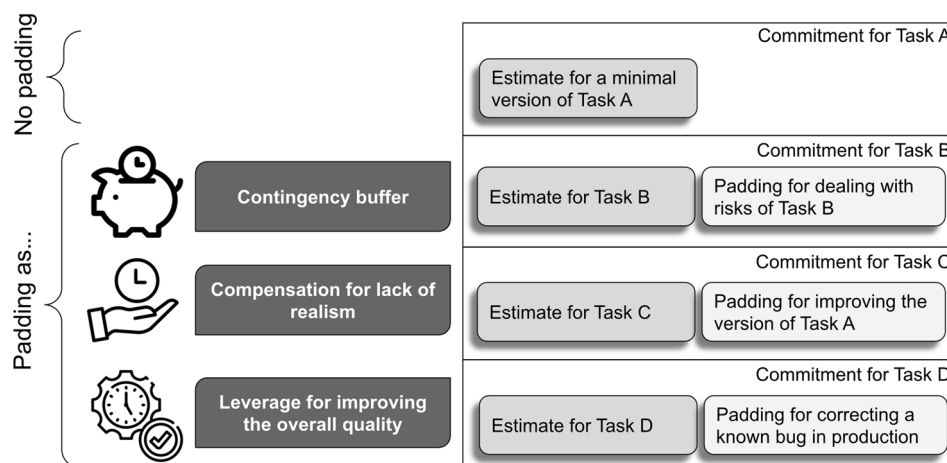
No padding

Commitment for Task A

Estimate for a minimal version of Task A

Padding as...

Commitment for Task B

Contingency buffer

Estimate for Task B

Padding for dealing with risks of Task B

Commitment for Task C

Compensation for lack of realism

Estimate for Task C

Padding for improving the version of Task A

Commitment for Task D

Leverage for improving the overall quality

Estimate for Task D

Padding for correcting a known bug in production